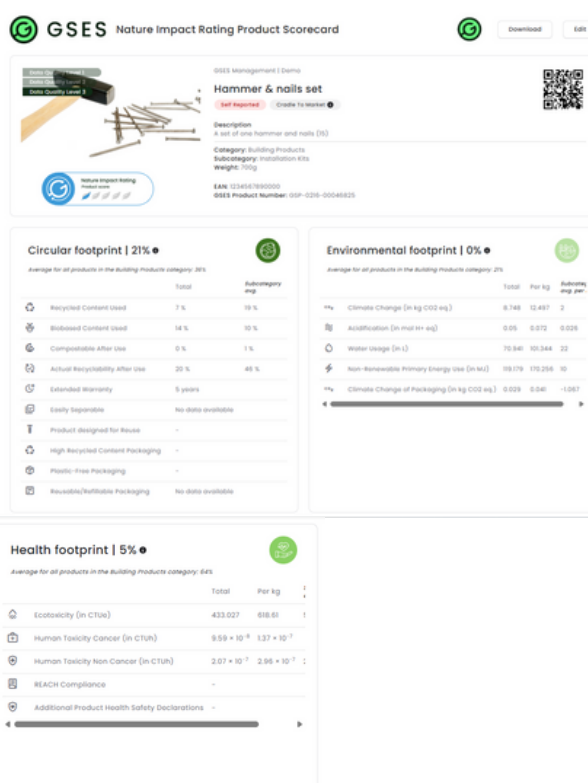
GSES Nature Impact Rating Product Scorecard

Download Edit

Data Quality Level 1
Data Quality Level 2
Data Quality Level 3

Nature Impact Rating
Product score

GSES Management | Demo

Hammer & nails set

Self Reported Cradle To Market

Description
A set of one hammer and nails (15)

Category: Building Products
Subcategory: Installation Kits
Weight: 700g

EAN: 1234567890000
GSES Product Number: GSP-0216-00046825

Circular footprint | 21%

Average for all products in the Building Products category: 36%

| | Total | Subcategory avg. |
|---|---|---|
| Recycled Content Used | 7 % | 19 % |
| Biobased Content Used | 14 % | 10 % |
| Compostable After Use | 0 % | 1 % |
| Actual Recyclability After Use | 20 % | 46 % |
| Extended Warranty | 5 years | |
| Easily Separable | No data available | |
| Product designed for Reuse | - | |
| High Recycled Content Packaging | - | |
| Plastic-Free Packaging | - | |
| Reusable/Refillable Packaging | No data available | |

Environmental footprint | 0%

Average for all products in the Building Products category: 21%

| | Total | Per kg | Subcategory avg. per |
|---|---|---|---|
| Climate Change (in kg CO2 eq.) | 8.748 | 12.497 | 2 |
| Acidification (in mol H+ eq) | 0.05 | 0.072 | 0.026 |
| Water Usage (in L) | 70.941 | 101.344 | 22 |
| Non-Renewable Primary Energy Use (in MJ) | 119.179 | 170.256 | 10 |
| Climate Change of Packaging (in kg CO2 eq.) | 0.029 | 0.041 | -1.067 |

Health footprint | 5%

Average for all products in the Building Products category: 64%

| | Total | Per kg |
|---|---|---|
| Ecotoxicity (in CTUe) | 433.027 | 618.61 |
| Human Toxicity Cancer (in CTUh) | $9.59 \times 10^{-8}$ | $1.37 \times 10^{-7}$ |
| Human Toxicity Non Cancer (in CTUh) | $2.07 \times 10^{-7}$ | $2.96 \times 10^{-7}$ |
| REACH Compliance | - | |
| Additional Product Health Safety Declarations | - | |